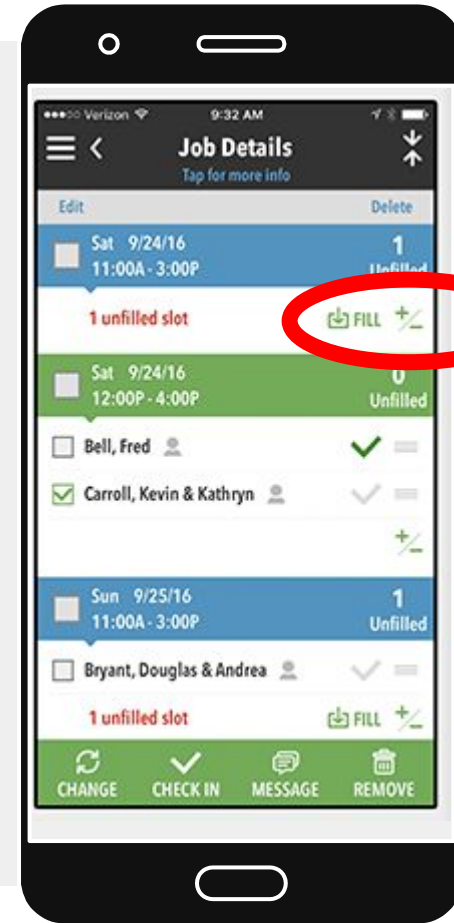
●●●○○ Verizon 9:32 AM

Job Details
Tap for more info

Edit

Delete

Sat 9/24/16
11:00A - 3:00P

1
Unfilled

1 unfilled slot

FILL

Sat 9/24/16
12:00P - 4:00P

0
Unfilled

Bell, Fred

Carroll, Kevin & Kathryn

Sun 9/25/16
11:00A - 3:00P

1
Unfilled

Bryant, Douglas & Andrea

1 unfilled slot

FILL

CHANGE

CHECK IN

MESSAGE

REMOVE